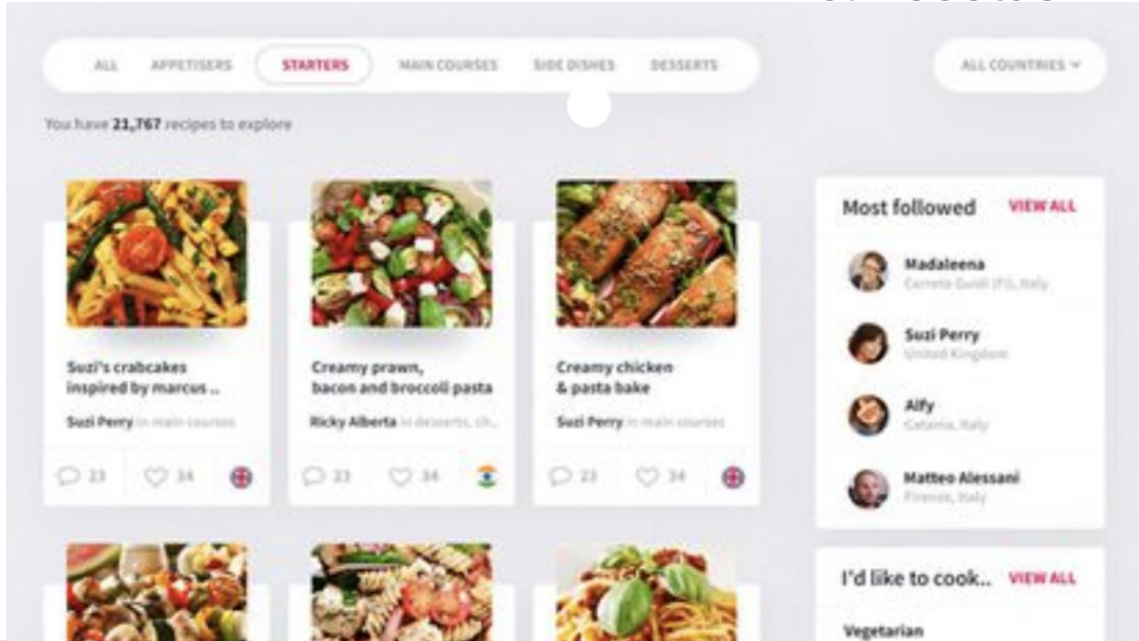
ALL APPETISERS STARTERS MAIN COURSES SIDE DISHES DESSERTS

ALL COUNTRIES

You have 21,767 recipes to explore

Suzi's crabcakes inspired by marcus ..

Suzi Perry in main courses

23 34

Creamy prawn, bacon and broccoli pasta

Ricky Alberta in desserts, ch...

23 34

Creamy chicken & pasta bake

Suzi Perry in main courses

23 34

Most followed VIEW ALL

Madaleena
Cerreto Guidi (FI), Italy

Suzi Perry
United Kingdom

Alfy
Catania, Italy

Matteo Alessani
Firenze, Italy

I'd like to cook.. VIEW ALL

Vegetarian